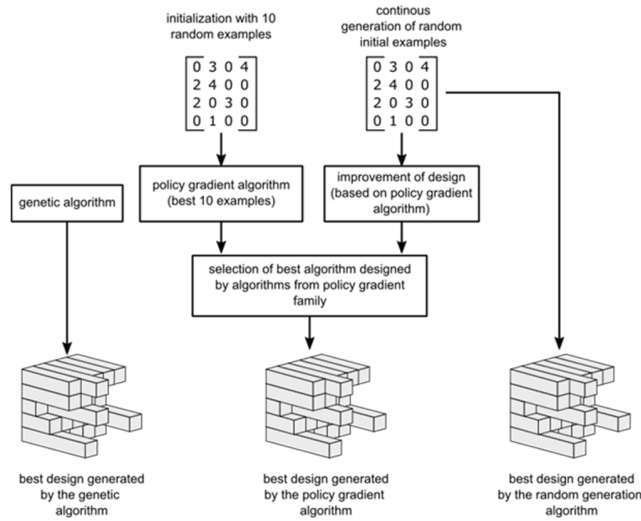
initialization with 10 random examples

$\begin{bmatrix} 0 & 3 & 0 & 4 \\ 2 & 4 & 0 & 0 \\ 2 & 0 & 3 & 0 \\ 0 & 1 & 0 & 0 \end{bmatrix}$

continous generation of random initial examples

$\begin{bmatrix} 0 & 3 & 0 & 4 \\ 2 & 4 & 0 & 0 \\ 2 & 0 & 3 & 0 \\ 0 & 1 & 0 & 0 \end{bmatrix}$

genetic algorithm

policy gradient algorithm (best 10 examples)

improvement of design (based on policy gradient algorithm)

selection of best algorithm designed by algorithms from policy gradient family

best design generated by the genetic algorithm

best design generated by the policy gradient algorithm

best design generated by the random generation algorithm